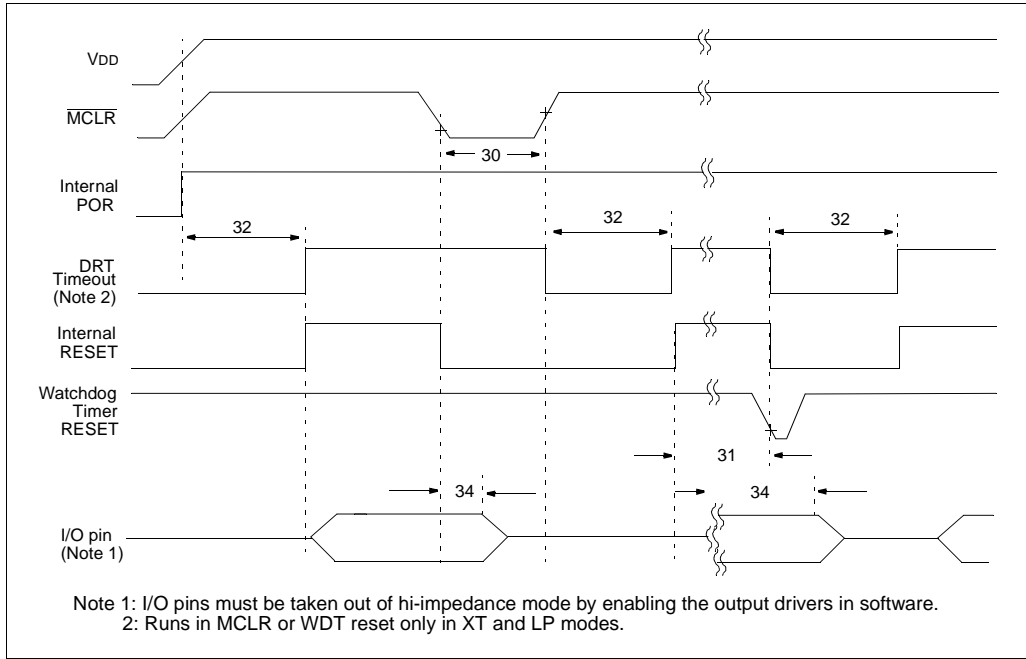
VDD

$\overline{MCLR}$

30

Internal POR

32

32

32

DRT Timeout (Note 2)

Internal RESET

Watchdog Timer RESET

31

34

34

I/O pin (Note 1)

Note 1: I/O pins must be taken out of hi-impedance mode by enabling the output drivers in software.
2: Runs in MCLR or WDT reset only in XT and LP modes.